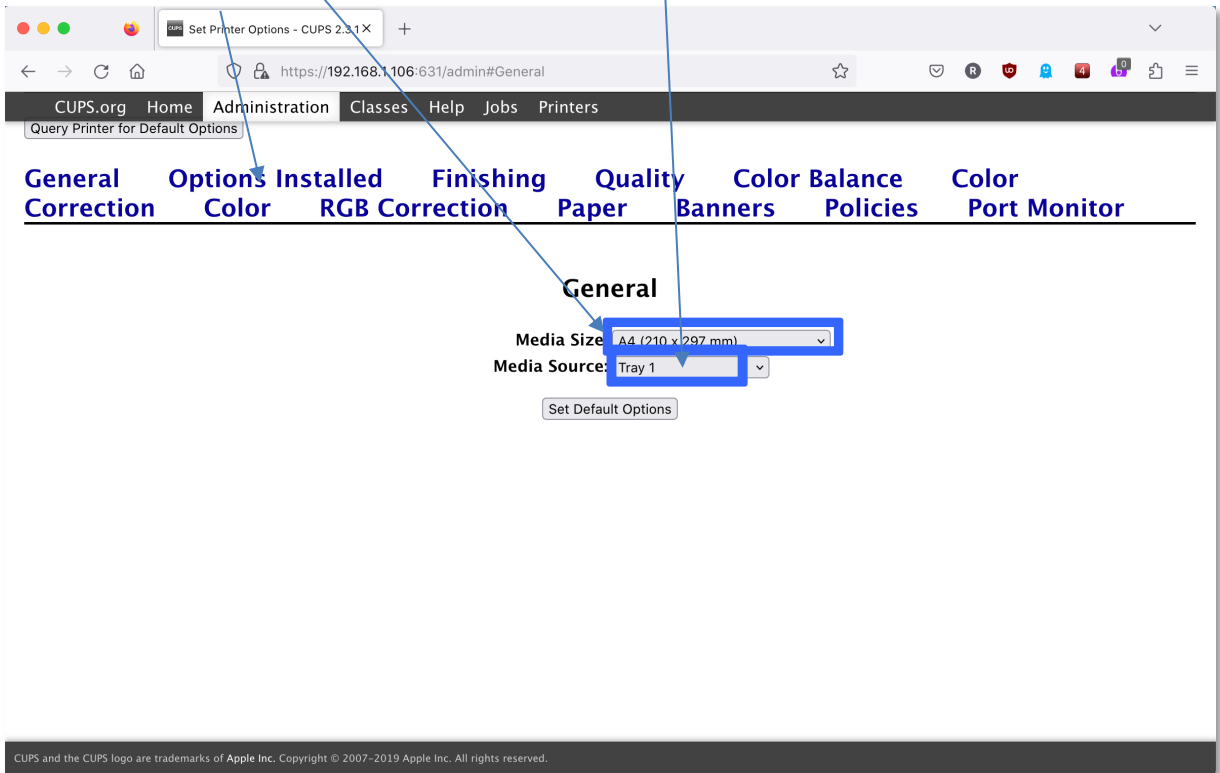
Set Printer Options - CUPS 2.3.1

https://192.168.1.106:631/admin#General

CUPS.org Home Administration Classes Help Jobs Printers

Query Printer for Default Options

General Options Installed Finishing Quality Color Balance Color Correction Color RGB Correction Paper Banners Policies Port Monitor

General

Media Size: A4 (210 x 297 mm)
Media Source: Tray 1

Set Default Options

CUPS and the CUPS logo are trademarks of Apple Inc. Copyright © 2007-2019 Apple Inc. All rights reserved.